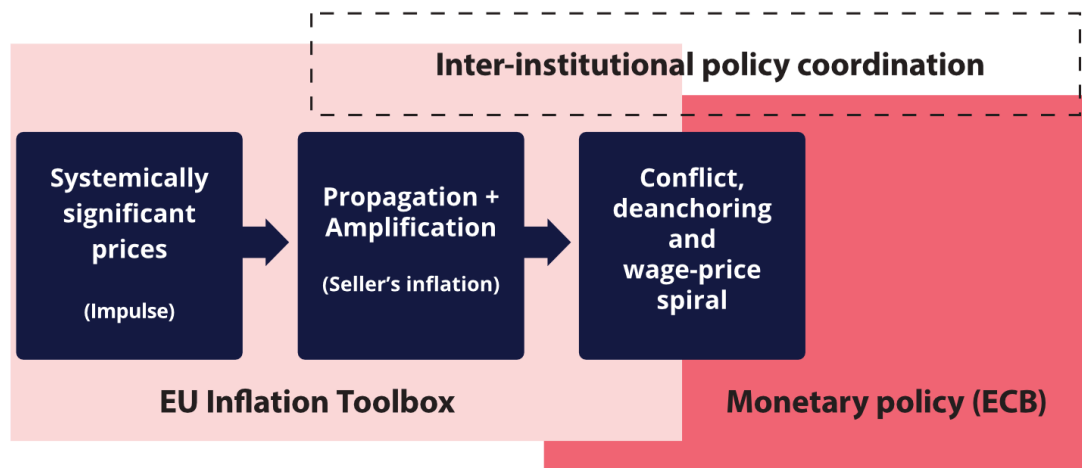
Inter-institutional policy coordination

Systemically significant prices

(Impulse)

Propagation + Amplification

(Seller’s inflation)

Conflict, deanchoring and wage-price spiral

EU Inflation Toolbox

Monetary policy (ECB)